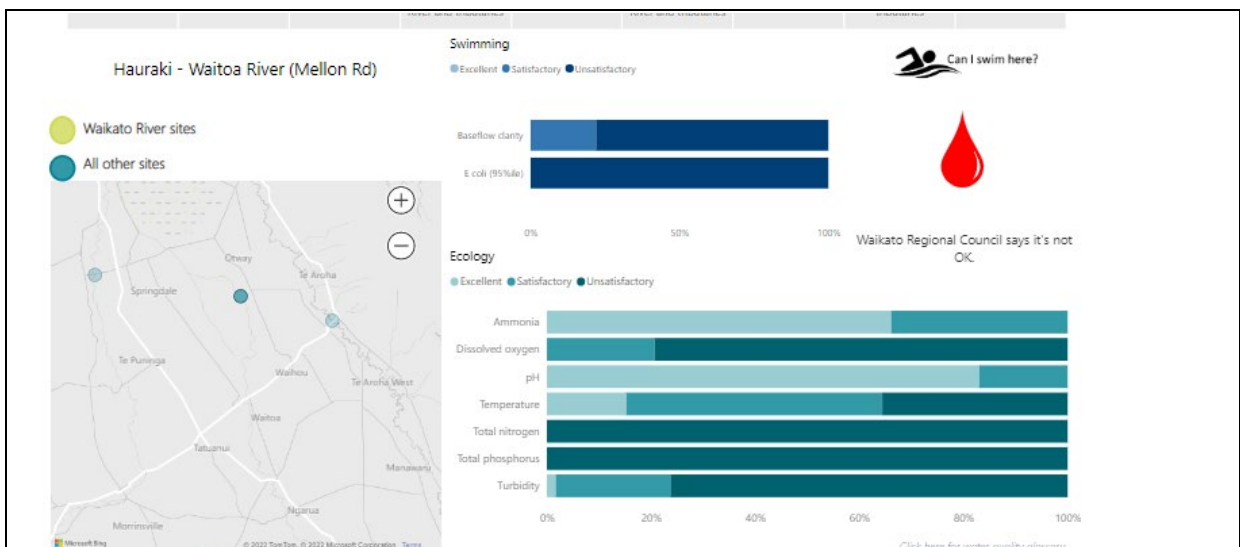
River and tributaries | River and tributaries | tributaries

Hauraki - Waitoa River (Mellon Rd)

Waikato River sites

All other sites

Swimming

Excellent Satisfactory Unsatisfactory

Baseflow clarity

E coli (95%ile)

0% 50% 100%

Can I swim here?

Waikato Regional Council says it's not OK.

Ecology

Excellent Satisfactory Unsatisfactory

Ammonia

Dissolved oxygen

pH

Temperature

Total nitrogen

Total phosphorus

Turbidity

0% 20% 40% 60% 80% 100%

Otway

Te Aroha

Springdale

Te Puninga

Waihou

Te Aroha West

Waitoa

Tatuanui

Manawaru

Ngarua

Morrinsville

Microsoft Bing

© 2022 TomTom, © 2022 Microsoft Corporation Terms

Click here for water quality glossary